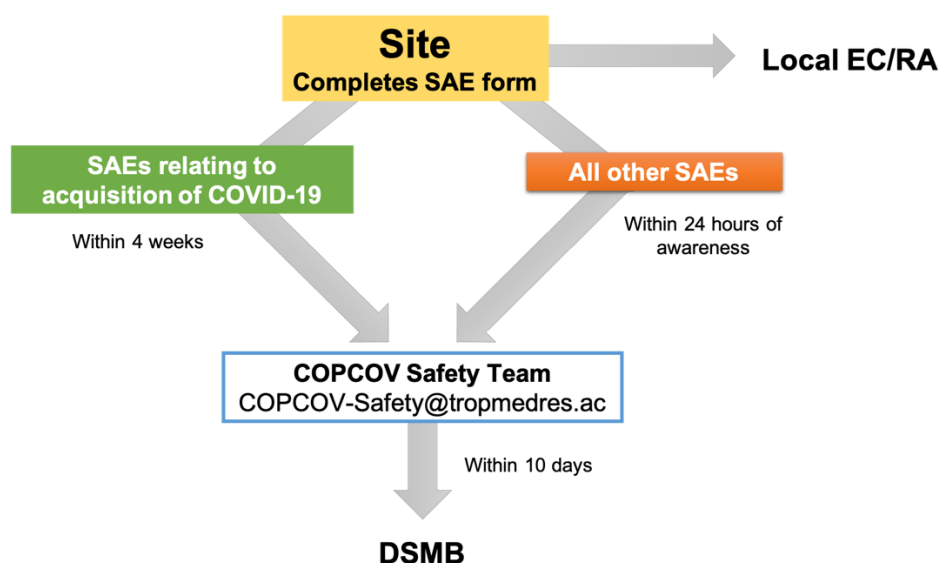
Site
Completes SAE form

Local EC/RA

SAEs relating to acquisition of COVID-19

Within 4 weeks

All other SAEs

Within 24 hours of awareness

COPCOV Safety Team
COPCOV-Safety@tropmedres.ac

Within 10 days

DSMB